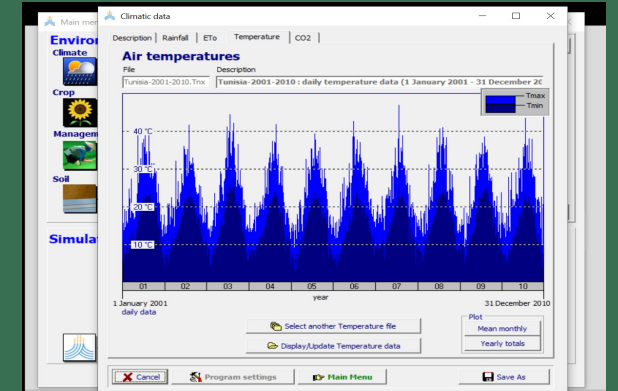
Main menu
Environ
Climate
Crop
Managem
Soil
Simulat

Climatic data
Description | Rainfall | ETo | Temperature | CO2
Air temperatures
File
Tunisia-2001-2010.Tnx
Description
Tunisia-2001-2010 : daily temperature data (1 January 2001 - 31 December 20
Tmax
Tmin
40 °C
30 °C
20 °C
10 °C
01 02 03 04 05 06 07 08 09 10
year
1 January 2001
daily data
31 December 2010
Select another Temperature file
Display/Update Temperature data
Plot
Mean monthly
Yearly totals
Cancel
Program settings
Main Menu
Save As